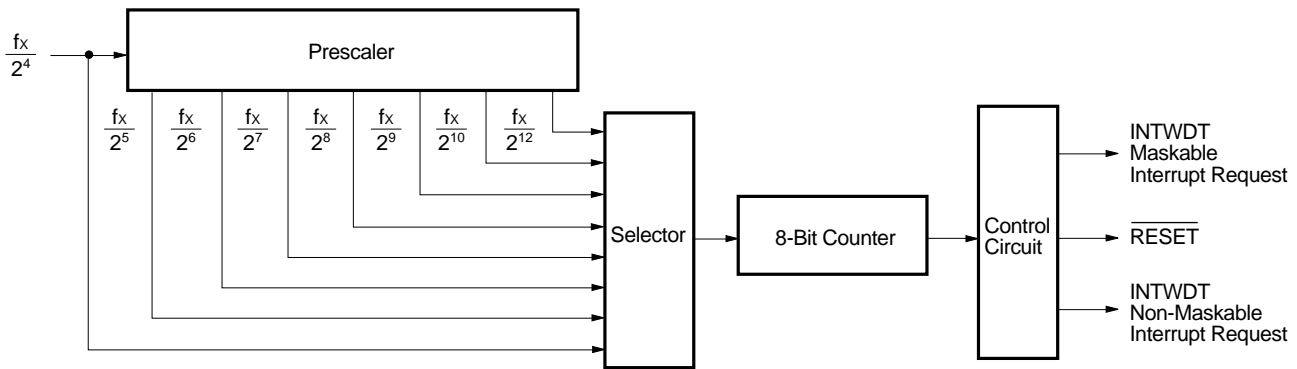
$\frac{f_X}{2^4}$

Prescaler

$\frac{f_X}{2^5}$ $\frac{f_X}{2^6}$ $\frac{f_X}{2^7}$ $\frac{f_X}{2^8}$ $\frac{f_X}{2^9}$ $\frac{f_X}{2^{10}}$ $\frac{f_X}{2^{12}}$

Selector

8-Bit Counter

Control Circuit

INTWDT Maskable Interrupt Request

$\overline{\text{RESET}}$

INTWDT Non-Maskable Interrupt Request